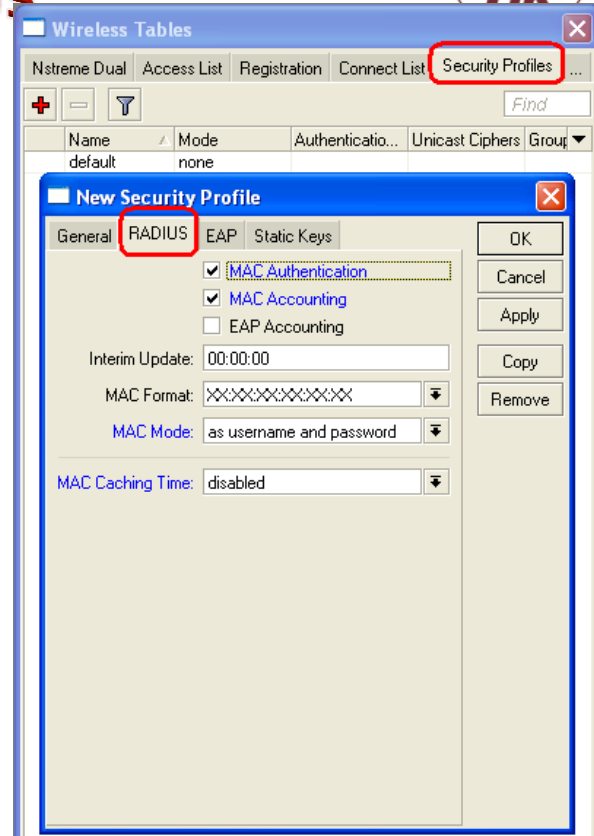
Wireless Tables

Nstreme Dual | Access List | Registration | Connect List | Security Profiles | ...

Find

| Name | Mode | Authenticatio... | Unicast Ciphers | Group |
|---|---|---|---|---|
| default | none | | | |

New Security Profile

General | RADIUS | EAP | Static Keys

OK
Cancel
Apply
Copy
Remove

☑ MAC Authentication
☑ MAC Accounting
☐ EAP Accounting

Interim Update: 00:00:00

MAC Format: XX:XX:XX:XX:XX:XX

MAC Mode: as username and password

MAC Caching Time: disabled